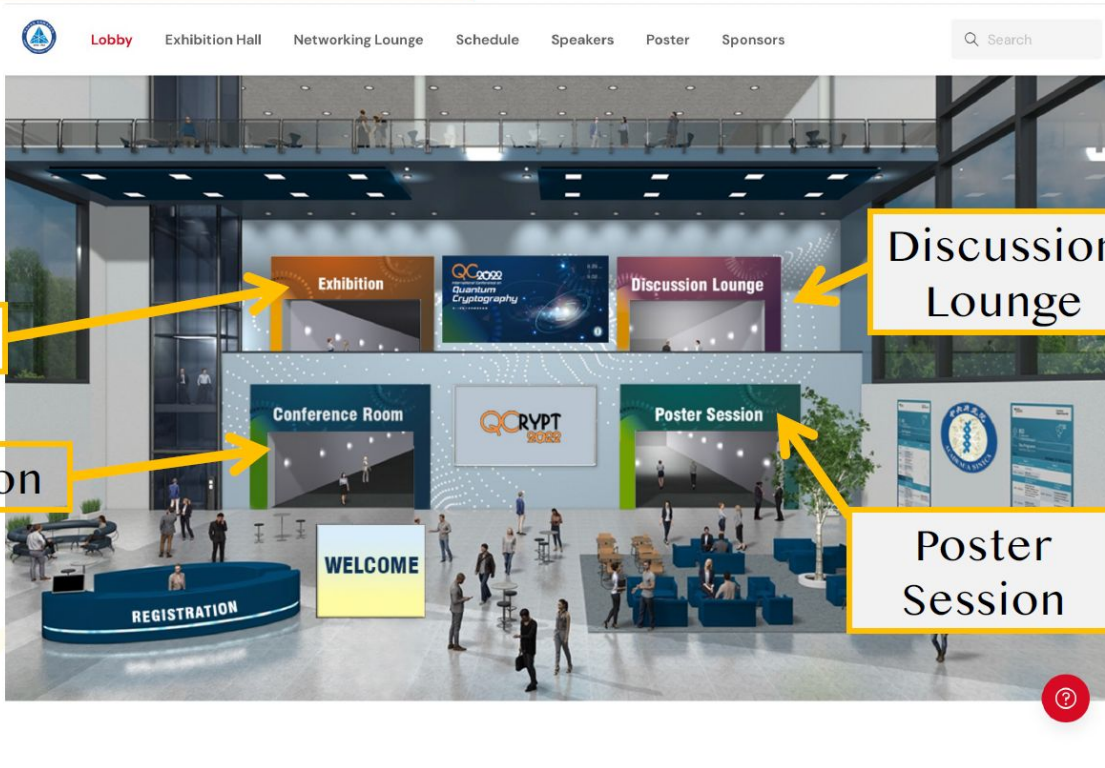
Lobby Exhibition Hall Networking Lounge Schedule Speakers Poster Sponsors

Search

Exhibition

QC 2022 International Conference on Quantum Cryptography

Discussion Lounge

Discussion Lounge

Conference Room

QCRYPT 2022

Poster Session

on

WELCOME

REGISTRATION

Poster Session